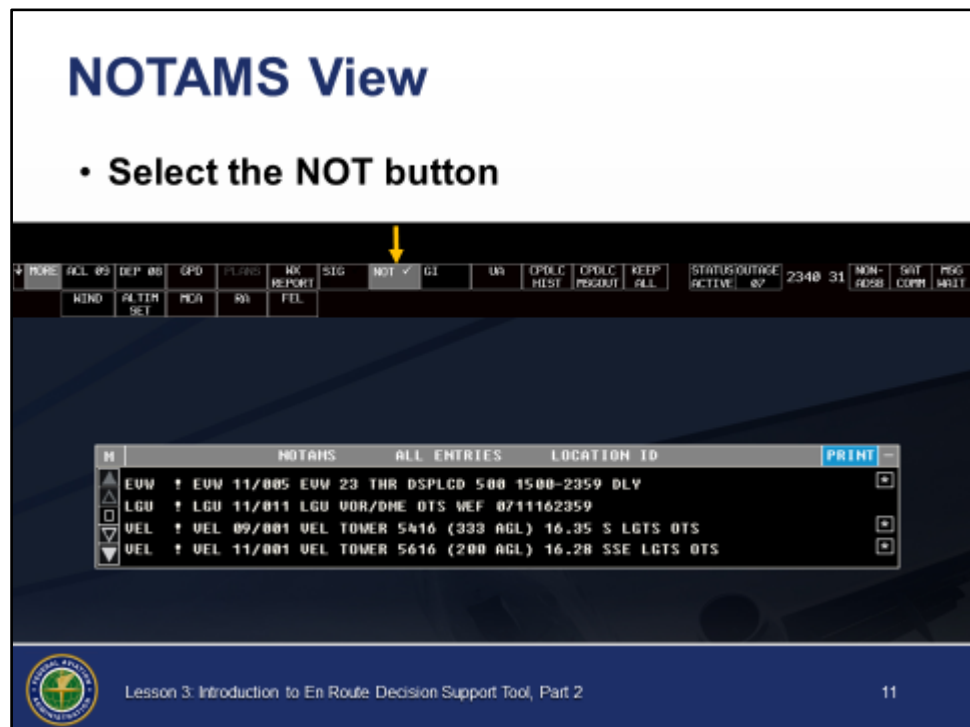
NOTAMS View

• Select the NOT button

MORE ACL 09 DEP 08 GPD PLANS WX REPORT SIG NOT ✓ GI UA CPDLC HIST CPDLC MSGOUT KEEP ALL STATUS ACTIVE OUTAGE 07 2340 31 NON-ADSB SAT COMM MSG WAIT

WIND ALTIM SET MCA RA FEL

M NOTAMS ALL ENTRIES LOCATION ID PRINT

EVV ! EVV 11/005 EVV 23 THR DSPLCD 500 1500-2359 DLY
LGU ! LGU 11/011 LGU VOR/DME OTS WEF 0711162359
VEL ! VEL 09/001 VEL TOWER 5416 (333 AGL) 16.35 S LGTS OTS
VEL ! VEL 11/001 VEL TOWER 5616 (200 AGL) 16.28 SSE LGTS OTS

Lesson 3: Introduction to En Route Decision Support Tool, Part 2

11